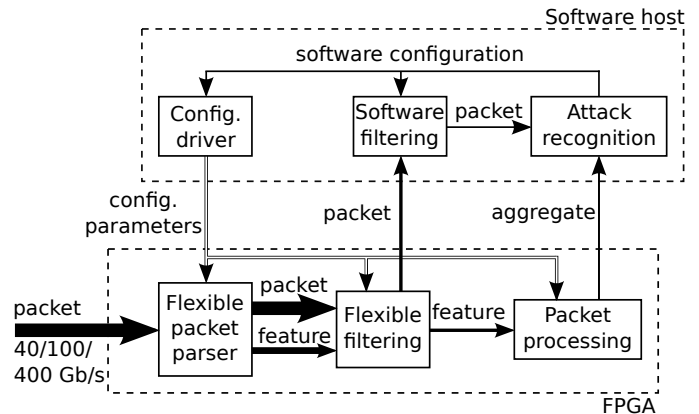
Software host

software configuration

Config. driver

Software filtering

packet

Attack recognition

config. parameters

packet

aggregate

packet

40/100/ 400 Gb/s

Flexible packet parser

packet

feature

Flexible filtering

feature

Packet processing

FPGA